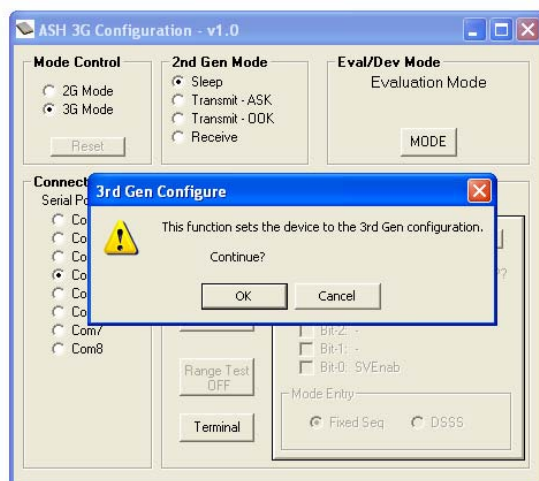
ASH 3G Configuration - v1.0

Mode Control
2G Mode
3G Mode
Reset

2nd Gen Mode
Sleep
Transmit - ASK
Transmit - OOK
Receive

Eval/Dev Mode
Evaluation Mode
MODE

Connect
Serial Po
Co
Co
Co
Co
Co
Co
Com7
Com8

3rd Gen Configure
This function sets the device to the 3rd Gen configuration.
Continue?
OK
Cancel

Bit-2: -
Bit-1: -
Bit-0: SVEnab

Range Test OFF
Terminal

Mode Entry
Fixed Seq
DSSS